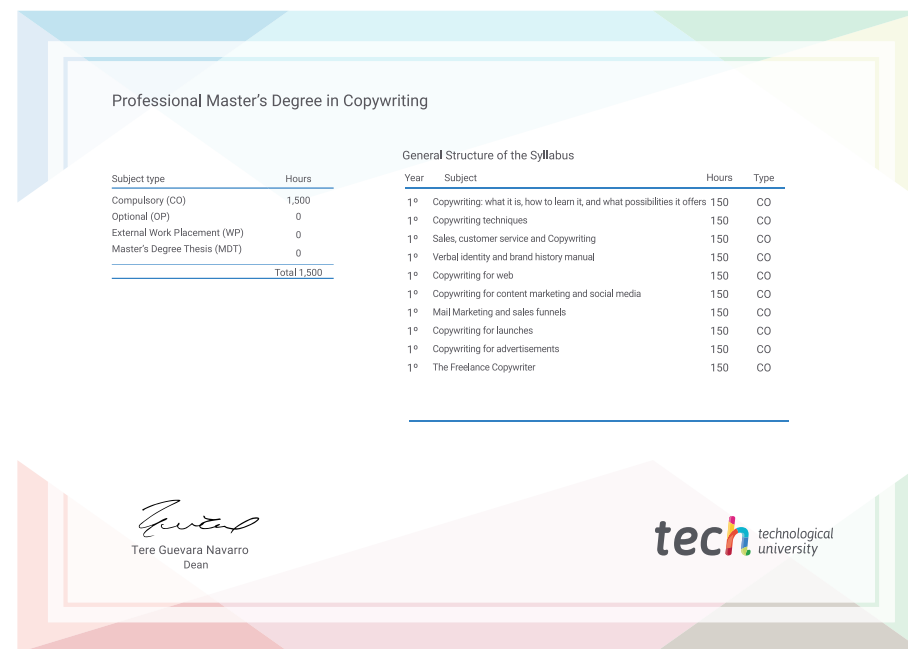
Professional Master's Degree in Copywriting

| Subject type | Hours |
|---|---|
| Compulsory (CO) | 1,500 |
| Optional (OP) | 0 |
| External Work Placement (WP) | 0 |
| Master's Degree Thesis (MDT) | 0 |
| | Total 1,500 |

General Structure of the Syllabus

| Year | Subject | Hours | Type |
|---|---|---|---|
| 1º | Copywriting: what it is, how to learn it, and what possibilities it offers | 150 | CO |
| 1º | Copywriting techniques | 150 | CO |
| 1º | Sales, customer service and Copywriting | 150 | CO |
| 1º | Verbal identity and brand history manual | 150 | CO |
| 1º | Copywriting for web | 150 | CO |
| 1º | Copywriting for content marketing and social media | 150 | CO |
| 1º | Mail Marketing and sales funnels | 150 | CO |
| 1º | Copywriting for launches | 150 | CO |
| 1º | Copywriting for advertisements | 150 | CO |
| 1º | The Freelance Copywriter | 150 | CO |

Tere Guevara Navarro
Dean

tech technological university